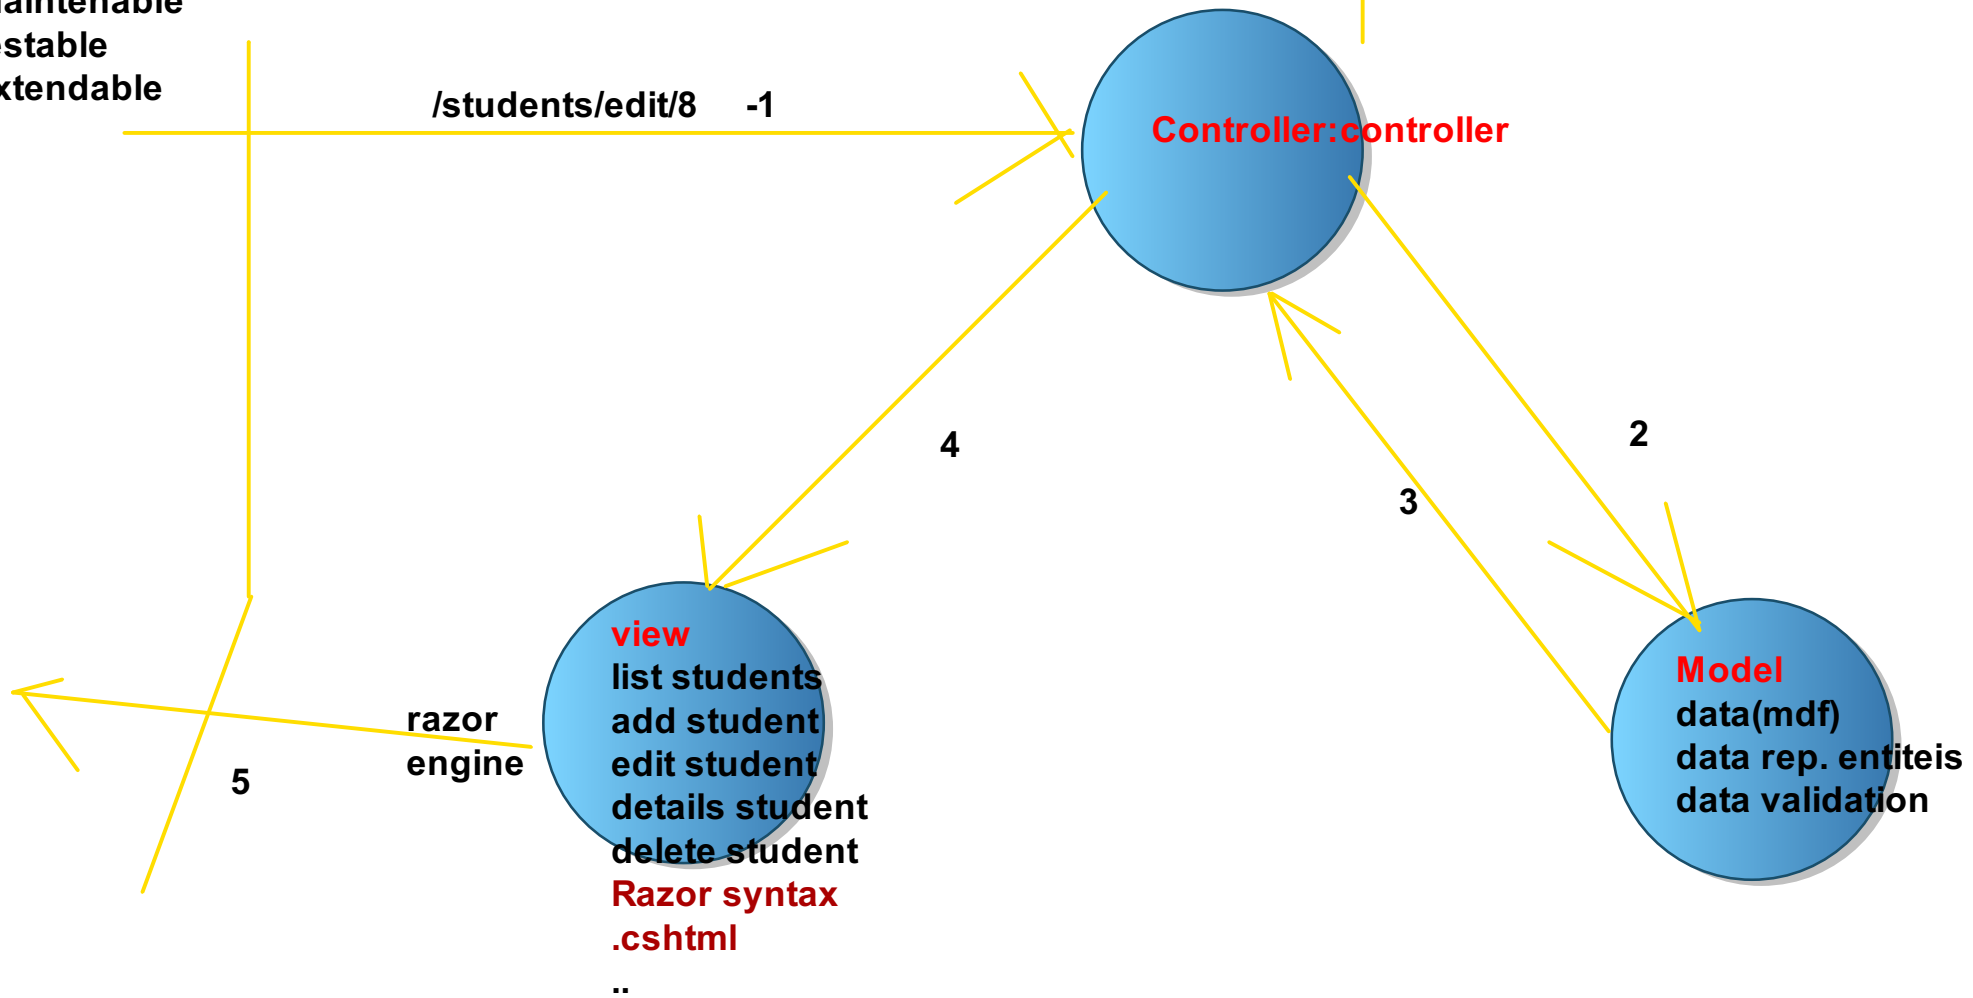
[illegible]aintenable
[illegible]stable
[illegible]xtendable

/students/edit/8 -1

Controller:controller

4

2

3

view
list students
add student
edit student
details student
delete student
Razor syntax
.cshtml

razor
engine

5

Model
data(mdf)
data rep. entiteis
data validation